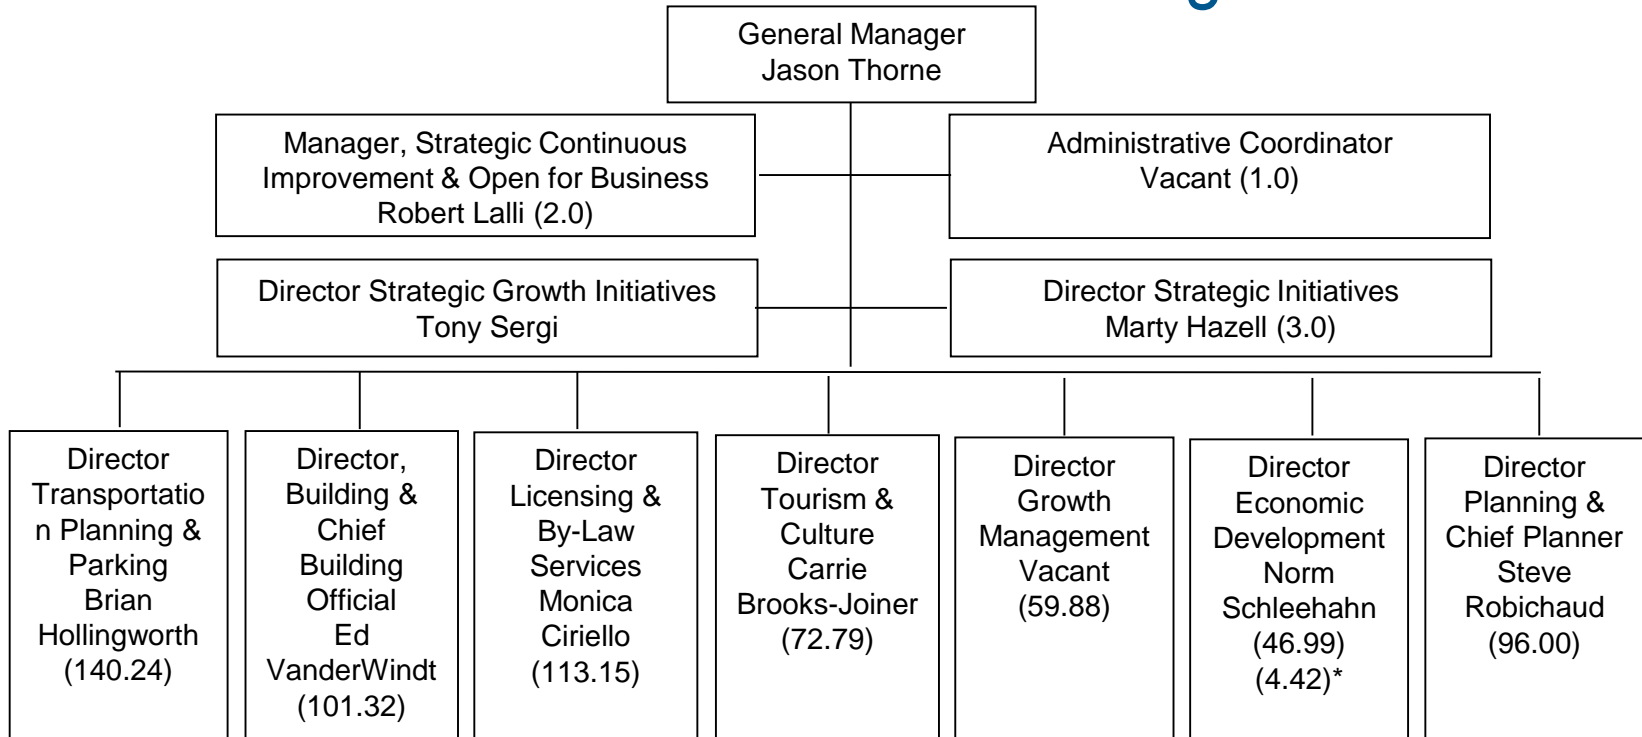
General Manager
Jason Thorne

Manager, Strategic Continuous Improvement & Open for Business
Robert Lalli (2.0)

Administrative Coordinator
Vacant (1.0)

Director Strategic Growth Initiatives
Tony Sergi

Director Strategic Initiatives
Marty Hazell (3.0)

Director Transportation Planning & Parking
Brian Hollingworth
(140.24)

Director, Building & Chief Building Official
Ed VanderWindt
(101.32)

Director Licensing & By-Law Services
Monica Ciriello
(113.15)

Director Tourism & Culture
Carrie Brooks-Joiner
(72.79)

Director Growth Management
Vacant
(59.88)

Director Economic Development
Norm Schleehahn
(46.99)
(4.42)*

Director Planning & Chief Planner
Steve Robichaud
(96.00)